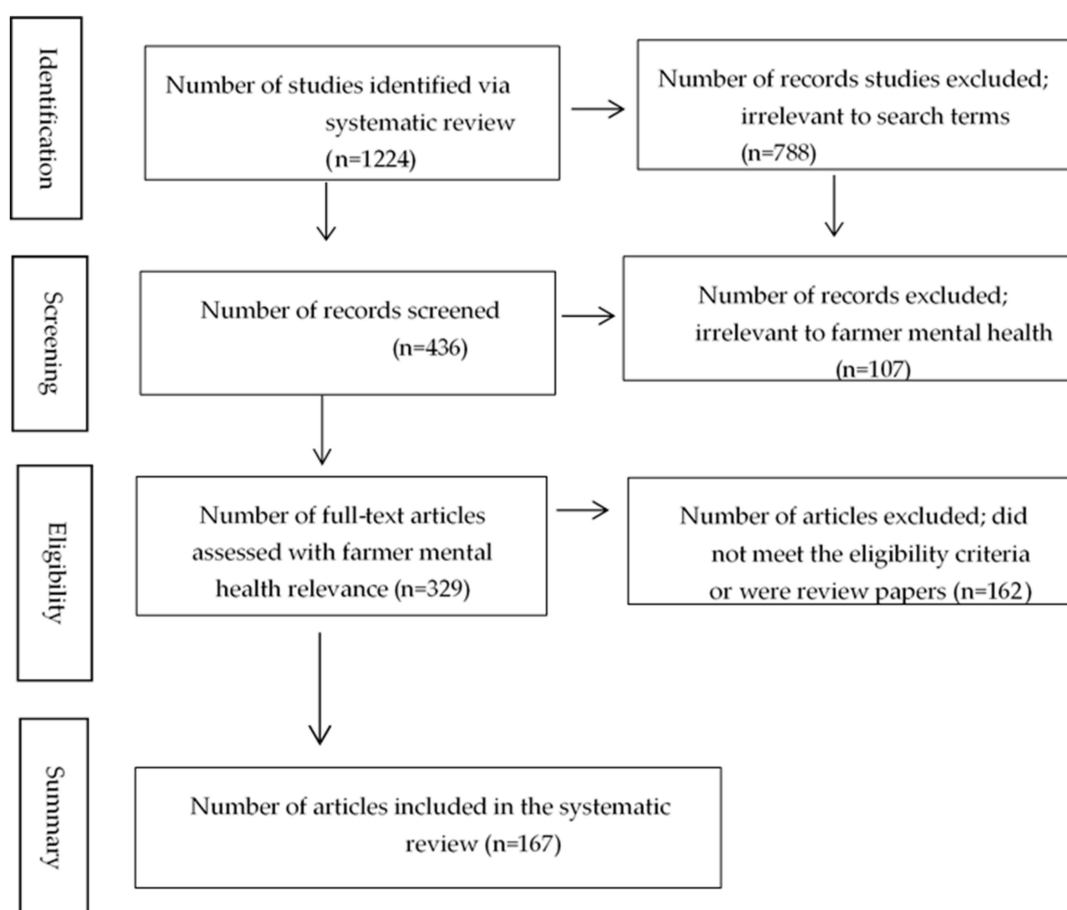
Identification

Number of studies identified via systematic review (n=1224)

Number of records studies excluded; irrelevant to search terms (n=788)

Screening

Number of records screened (n=436)

Number of records excluded; irrelevant to farmer mental health (n=107)

Eligibility

Number of full-text articles assessed with farmer mental health relevance (n=329)

Number of articles excluded; did not meet the eligibility criteria or were review papers (n=162)

Summary

Number of articles included in the systematic review (n=167)